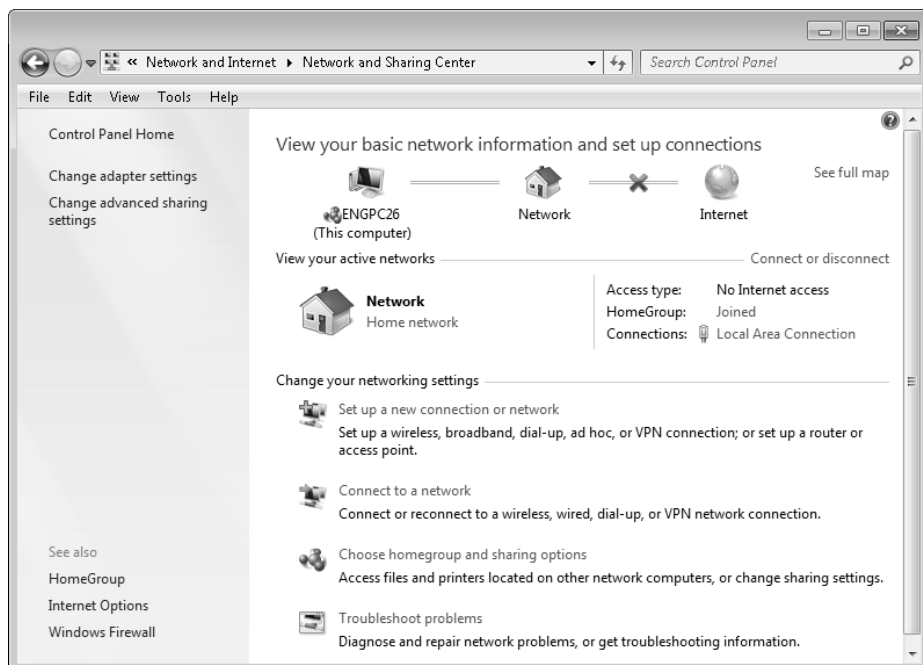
« Network and Internet ▸ Network and Sharing Center

Search Control Panel

File Edit View Tools Help

Control Panel Home

Change adapter settings

Change advanced sharing settings

View your basic network information and set up connections

See full map

ENGPC26 (This computer)

Network

Internet

View your active networks

Connect or disconnect

Network
Home network

Access type: No Internet access
HomeGroup: Joined
Connections: Local Area Connection

Change your networking settings

Set up a new connection or network
Set up a wireless, broadband, dial-up, ad hoc, or VPN connection; or set up a router or access point.

Connect to a network
Connect or reconnect to a wireless, wired, dial-up, or VPN network connection.

Choose homegroup and sharing options
Access files and printers located on other network computers, or change sharing settings.

Troubleshoot problems
Diagnose and repair network problems, or get troubleshooting information.

See also
HomeGroup
Internet Options
Windows Firewall